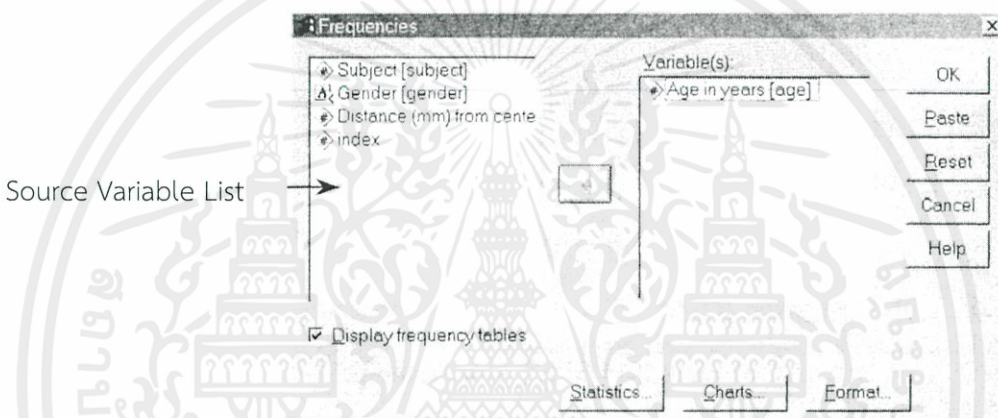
Frequencies

Subject [subject]
Gender [gender]
Distance (mm) from cente
index

Source Variable List

Variable(s):
Age in years [age]

OK
Paste
Reset
Cancel
Help

☑ Display frequency tables

Statistics...
Charts...
Format...